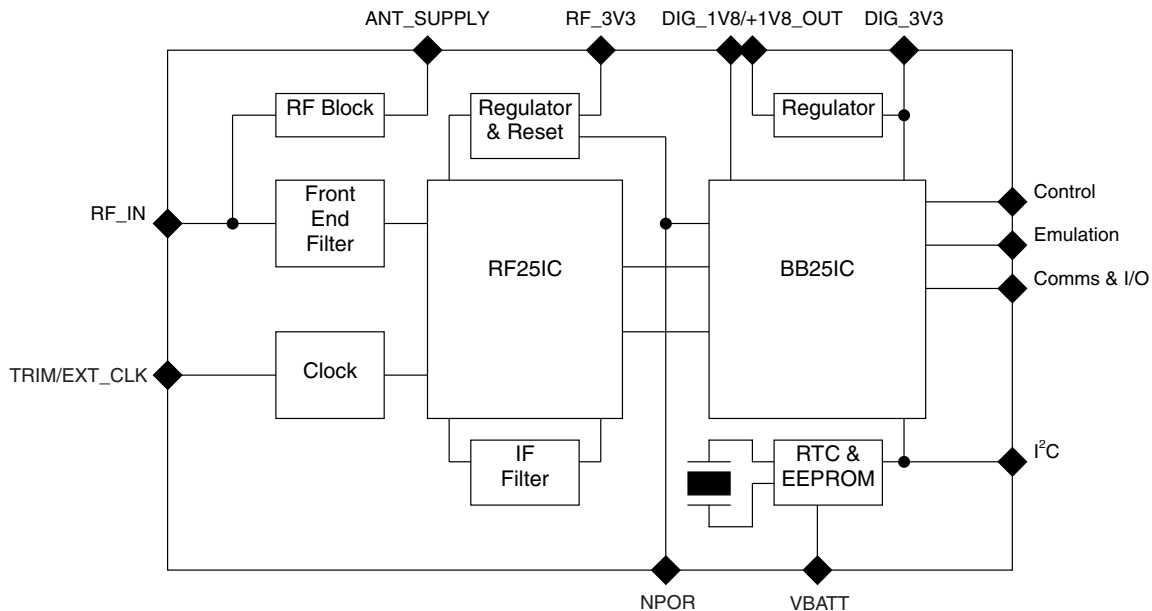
ANT_SUPPLY
RF_3V3
DIG_1V8/+1V8_OUT
DIG_3V3

RF Block
Regulator & Reset
Regulator

RF_IN
Front End Filter
RF25IC
BB25IC
Control
Emulation
Comms & I/O

TRIM/EXT_CLK
Clock

IF Filter
RTC & EEPROM
$I^2C$

NPOR
VBATT